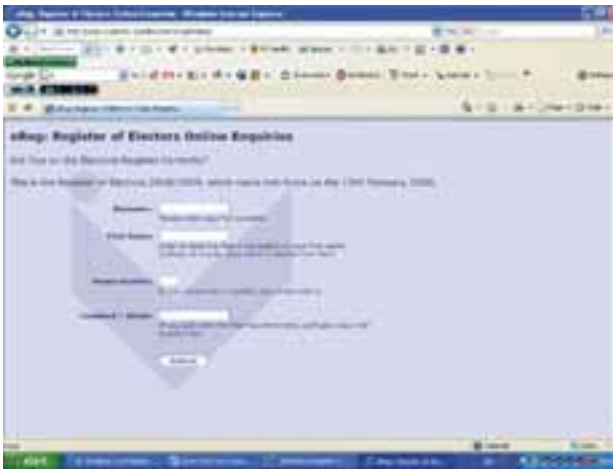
eReg: Register of Electors Online Enquiries

Are You on the Electoral Register Currently?

This is the Register of Electors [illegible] which came into force on the 15th February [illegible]

Surname: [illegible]

First Names: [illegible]

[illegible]

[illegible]

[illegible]

start